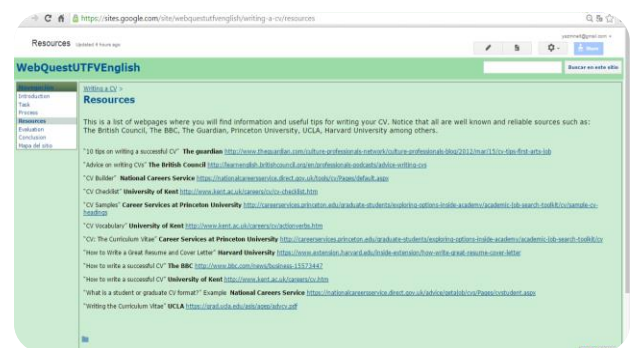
https://sites.google.com/site/webquestutfvenglish/writing-a-cv/resources

Resources Updated 8 hours ago

WebQuestUTFVEnglish

Buscar en este sitio

Introduction
Task
Process
Resources
Evaluation
Conclusion
Mapa del sitio

Writing a CV >

Resources

This is a list of webpages where you will find information and useful tips for writing your CV. Notice that all are well known and reliable sources such as: The British Council, The BBC, The Guardian, Princeton University, UCLA, Harvard University among others.

"10 tips on writing a successful CV" The guardian http://www.theguardian.com/culture-professionals-network/culture-professionals-blog/2012/mar/15/cv-tips-first-arts-job

"Advice on writing CVs" The British Council http://learnenglish.britishcouncil.org/en/professionals-podcasts/advice-writing-cvs

"CV Builder" National Careers Service https://nationalcareersservice.direct.gov.uk/tools/cv/Pages/default.aspx

"CV Checklist" University of Kent http://www.kent.ac.uk/careers/cv/cv-checklist.htm

"CV Samples" Career Services at Princeton University http://careerservices.princeton.edu/graduate-students/exploring-options-inside-academy/academic-job-search-toolkit/cv/sample-cv-headings

"CV Vocabulary" University of Kent http://www.kent.ac.uk/careers/cv/actionverbs.htm

"CV: The Curriculum Vitae" Career Services at Princeton University http://careerservices.princeton.edu/graduate-students/exploring-options-inside-academy/academic-job-search-toolkit/cv

"How to Write a Great Resume and Cover Letter" Harvard University https://www.extension.harvard.edu/inside-extension/how-write-great-resume-cover-letter

"How to write a successful CV" The BBC http://www.bbc.com/news/business-15573447

"How to write a successful CV" University of Kent http://www.kent.ac.uk/careers/cv.htm

"What is a student or graduate CV format?" Example National Careers Service https://nationalcareersservice.direct.gov.uk/advice/getajob/cvs/Pages/cvstudent.aspx

"Writing the Curriculum Vitae" UCLA https://grad.ucla.edu/asis/agep/advcv.pdf